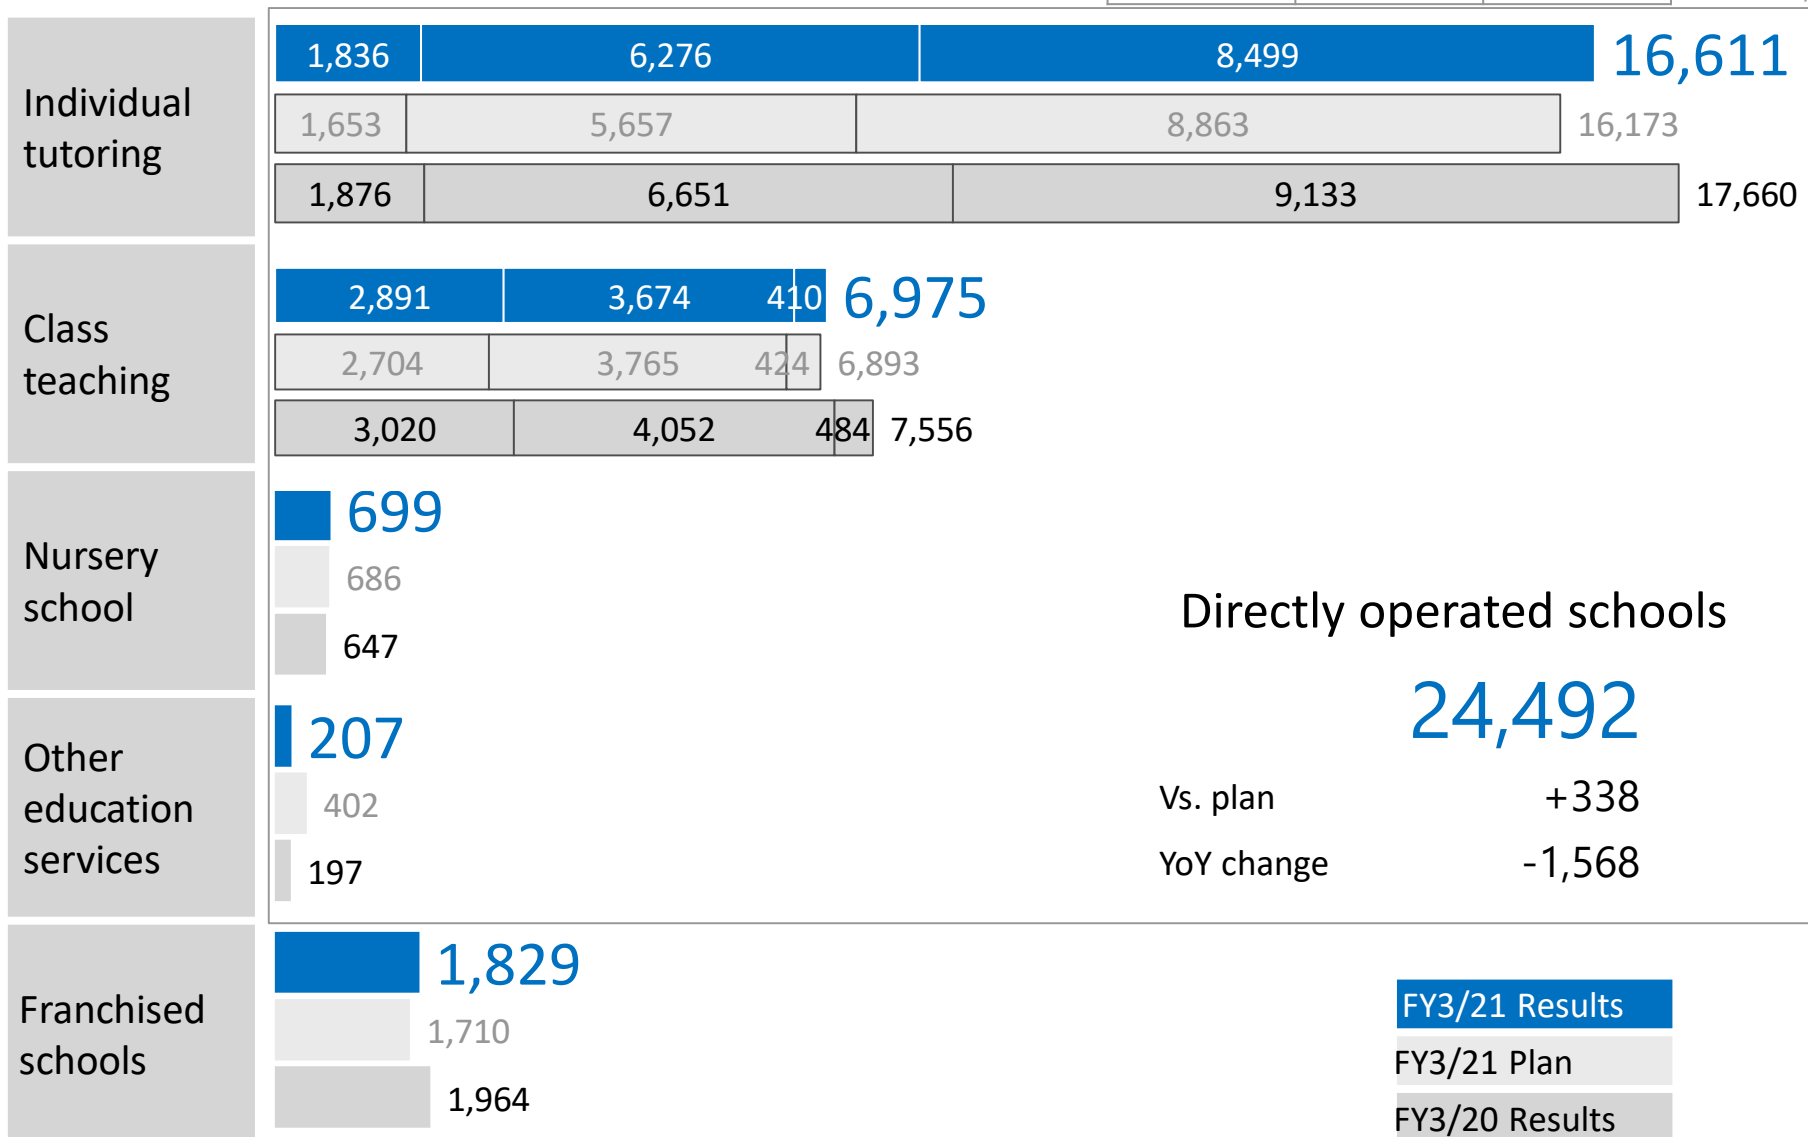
Individual tutoring

1,836 6,276 8,499 16,611

1,653 5,657 8,863 16,173

1,876 6,651 9,133 17,660

Class teaching

2,891 3,674 410 6,975

2,704 3,765 424 6,893

3,020 4,052 484 7,556

Nursery school

699

686

647

Other education services

207

402

197

Directly operated schools

24,492

Vs. plan +338

YoY change -1,568

Franchised schools

1,829

1,710

1,964

FY3/21 Results

FY3/21 Plan

FY3/20 Results